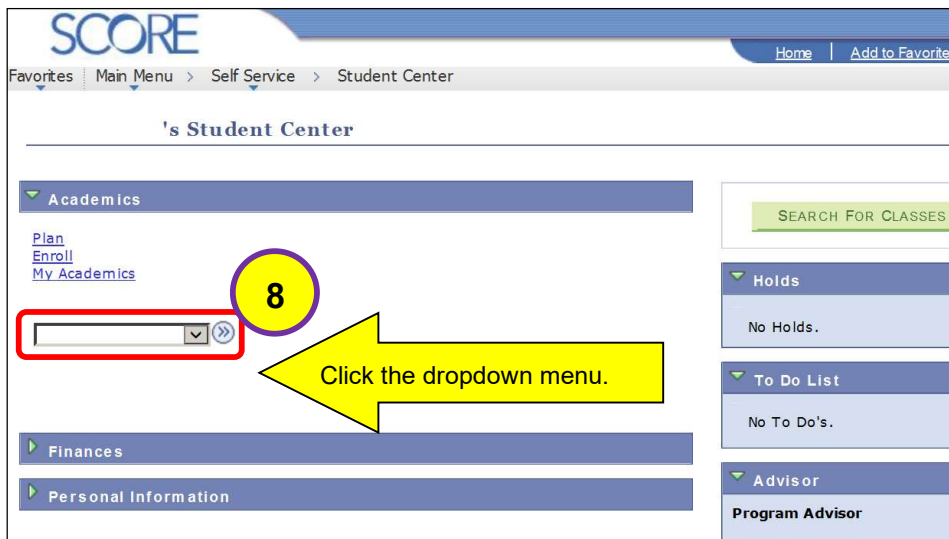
SCORE

Home | Add to Favorite

Favorites Main Menu > Self Service > Student Center

's Student Center

Academics

Plan
Enroll
My Academics

8

Click the dropdown menu.

Finances

Personal Information

SEARCH FOR CLASSES

Holds

No Holds.

To Do List

No To Do's.

Advisor

Program Advisor